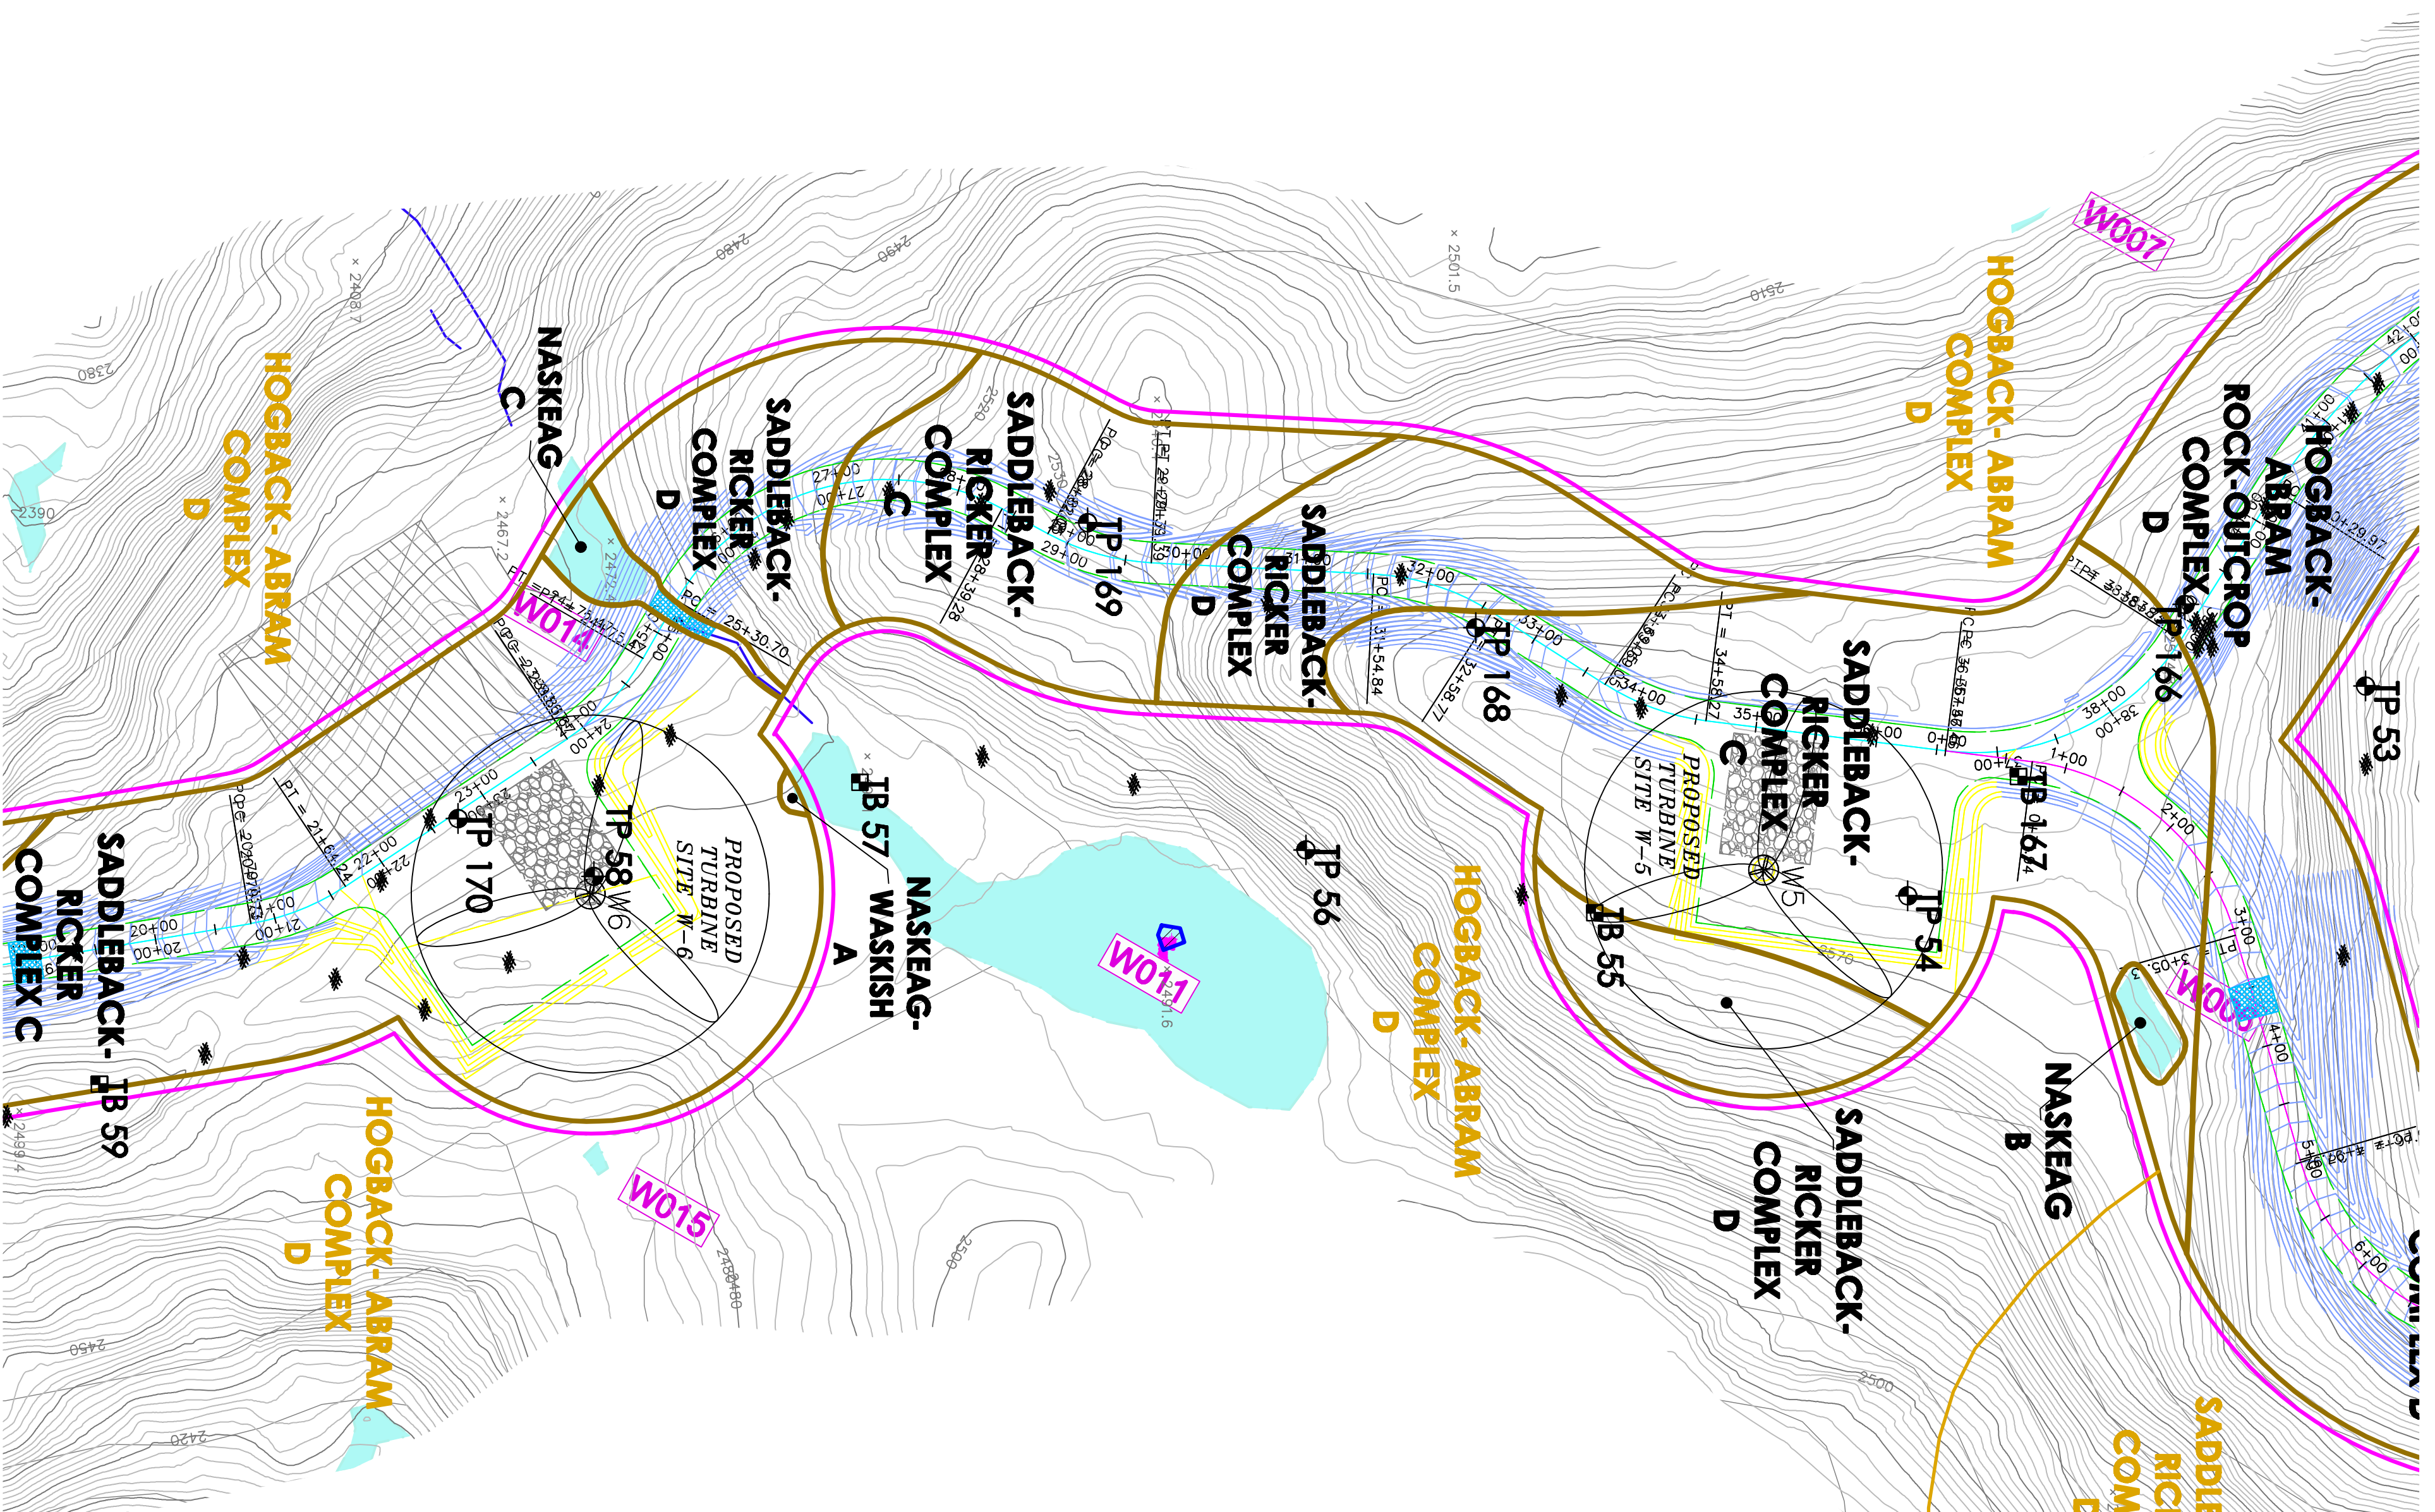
W007
HOGBACK- ABRAM COMPLEX D
ROCK-OUTCROP COMPLEX D
HOGBACK- ABRAM
NASKEAG C
HOGBACK- ABRAM COMPLEX D
SADDLEBACK- RICKER COMPLEX D
SADDLEBACK- RICKER COMPLEX C
TP 169
SADDLEBACK- RICKER COMPLEX D
TP 168
TP 166
TP 53
SADDLEBACK- RICKER COMPLEX C
PROPOSED TURBINE SITE W-5
W5
TB 167
TP 54
TB 55
W014
TP 170
TP 58
W6
PROPOSED TURBINE SITE W-6
TB 57
NASKEAG- WASKISH A
W011
TP 56
HOGBACK- ABRAM COMPLEX D
SADDLEBACK- RICKER COMPLEX C
TB 59
HOGBACK- ABRAM COMPLEX D
W015
SADDLEBACK- RICKER COMPLEX D
NASKEAG B
W006
SADDLE RIC COM
2380
2390
2480
2490
2510
2501.5
2408.7
2467.2
2500
2450
2420
2570
25+30.70
27+00
29+00
31+54.84
32+58.77
32+00
33+00
34+00
34+58.27
35+00
38+00
1+00
2+00
3+00
4+00
5+00
6+00
20+00
21+00
21+64.24
22+00
23+00
24+00
41+29.97
42+00